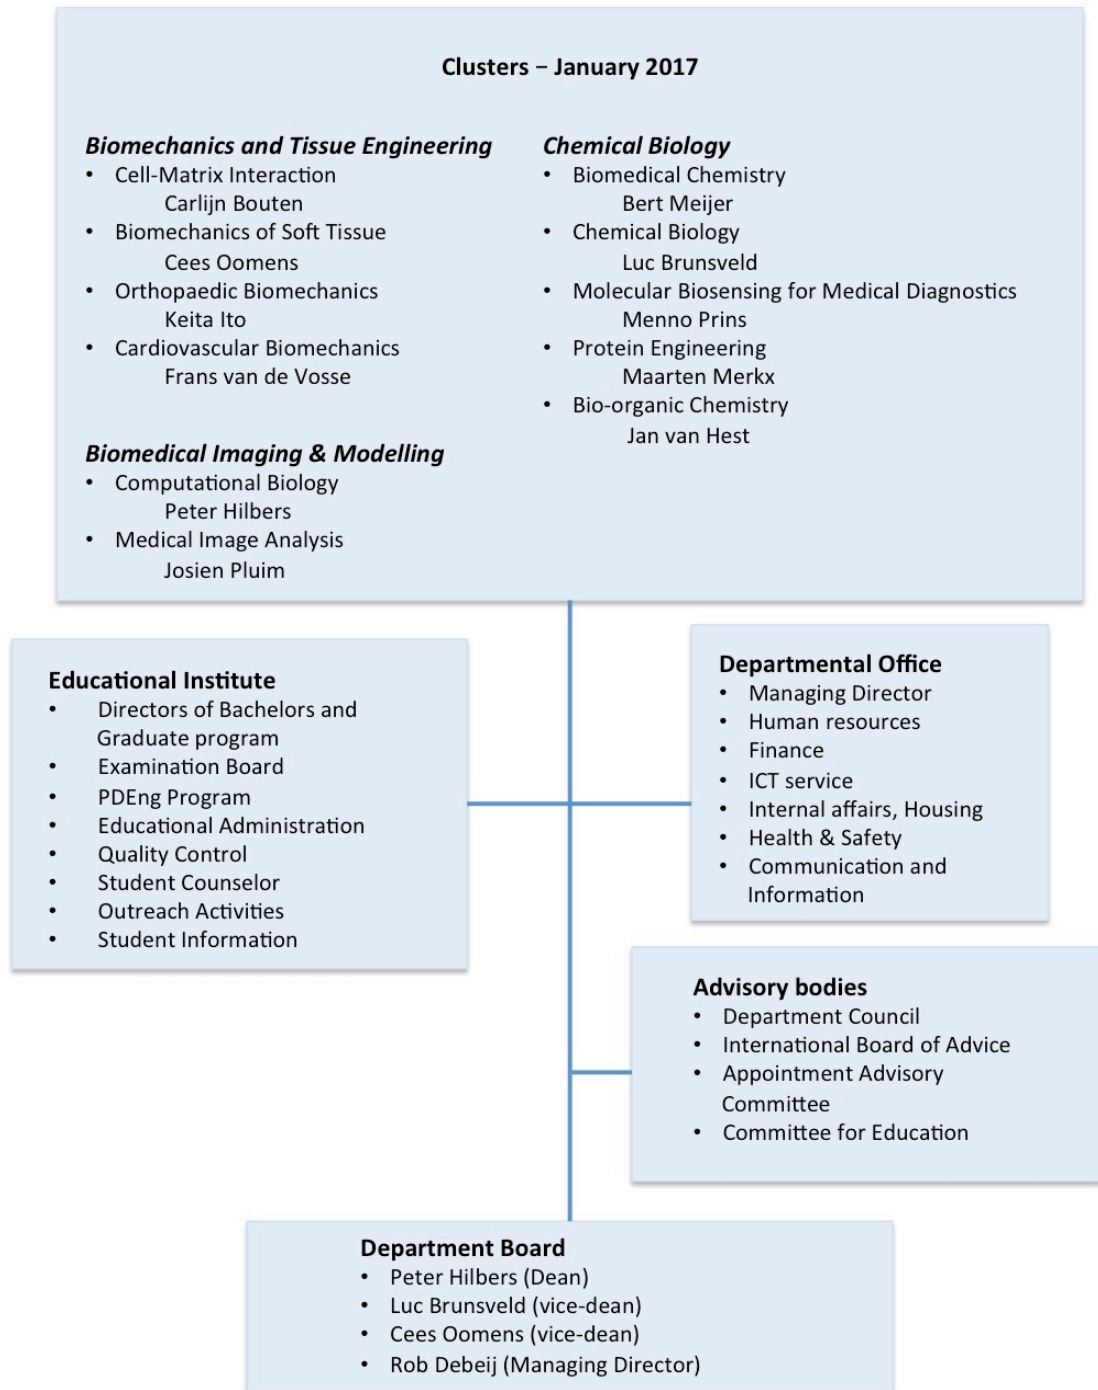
Clusters – January 2017

***Biomechanics and Tissue Engineering***
- Cell-Matrix Interaction
  Carlijn Bouten
- Biomechanics of Soft Tissue
  Cees Oomens
- Orthopaedic Biomechanics
  Keita Ito
- Cardiovascular Biomechanics
  Frans van de Vosse

***Biomedical Imaging & Modelling***
- Computational Biology
  Peter Hilbers
- Medical Image Analysis
  Josien Pluim

***Chemical Biology***
- Biomedical Chemistry
  Bert Meijer
- Chemical Biology
  Luc Brunsveld
- Molecular Biosensing for Medical Diagnostics
  Menno Prins
- Protein Engineering
  Maarten Merkx
- Bio-organic Chemistry
  Jan van Hest

**Educational Institute**
- Directors of Bachelors and Graduate program
- Examination Board
- PDEng Program
- Educational Administration
- Quality Control
- Student Counselor
- Outreach Activities
- Student Information

**Departmental Office**
- Managing Director
- Human resources
- Finance
- ICT service
- Internal affairs, Housing
- Health & Safety
- Communication and Information

**Advisory bodies**
- Department Council
- International Board of Advice
- Appointment Advisory Committee
- Committee for Education

**Department Board**
- Peter Hilbers (Dean)
- Luc Brunsveld (vice-dean)
- Cees Oomens (vice-dean)
- Rob Debeij (Managing Director)